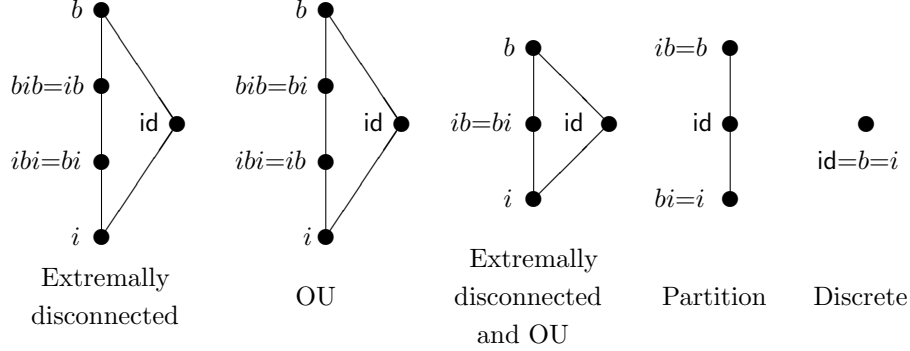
$b$

$bib=ib$

id

$ibi=bi$

$i$

Extremally disconnected

$b$

$bib=bi$

id

$ibi=ib$

$i$

OU

$b$

$ib=bi$

id

$i$

Extremally disconnected and OU

$ib=b$

id

$bi=i$

Partition

id$=b=i$

Discrete